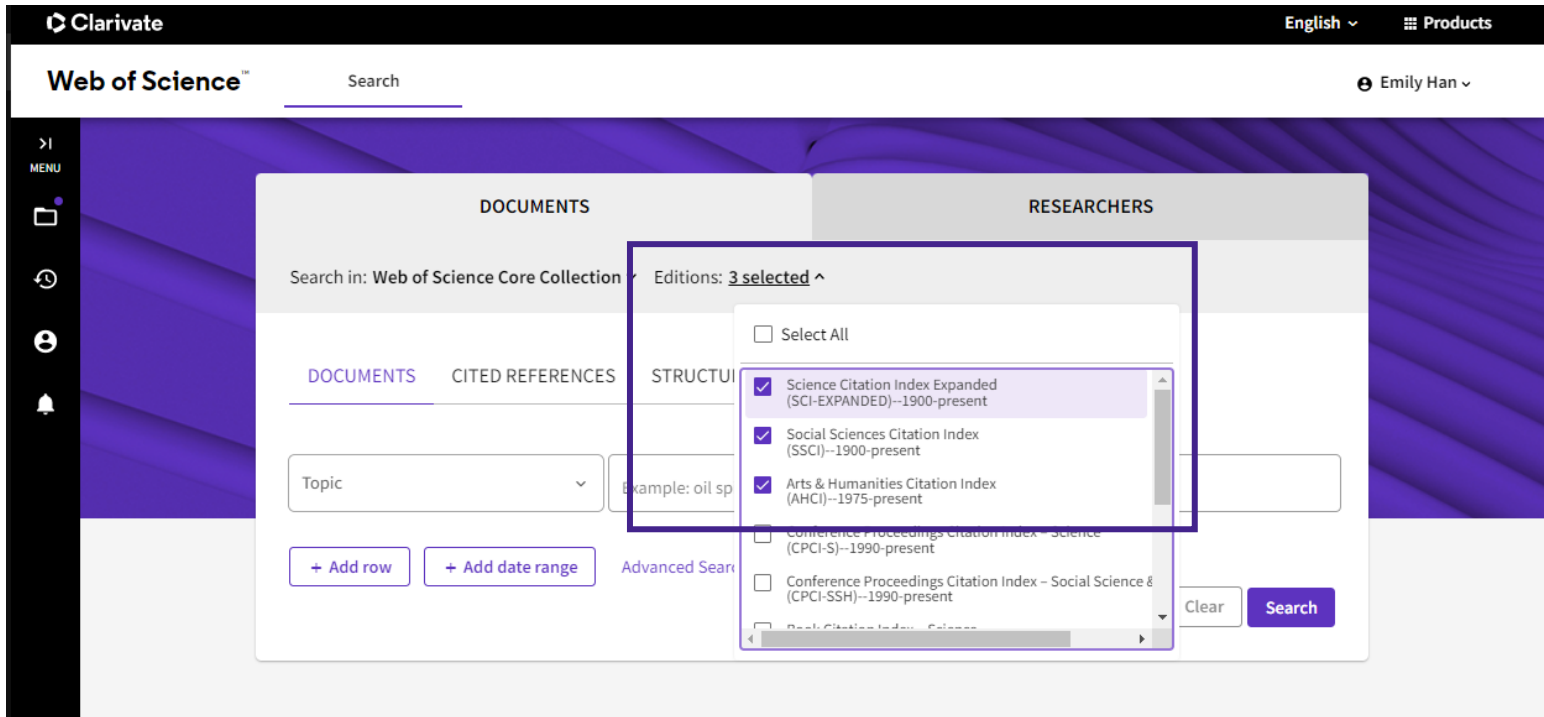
Clarivate

English

Products

Web of Science™

Search

Emily Han

MENU

DOCUMENTS

RESEARCHERS

Search in: Web of Science Core Collection

Editions: 3 selected

Select All

Science Citation Index Expanded (SCI-EXPANDED)--1900-present

Social Sciences Citation Index (SSCI)--1900-present

Arts & Humanities Citation Index (AHCI)--1975-present

Conference Proceedings Citation Index – Science (CPCI-S)--1990-present

Conference Proceedings Citation Index – Social Science & (CPCI-SSH)--1990-present

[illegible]

DOCUMENTS

CITED REFERENCES

STRUCTU

Topic

Example: oil sp

+ Add row

+ Add date range

Advanced Sear

Clear

Search